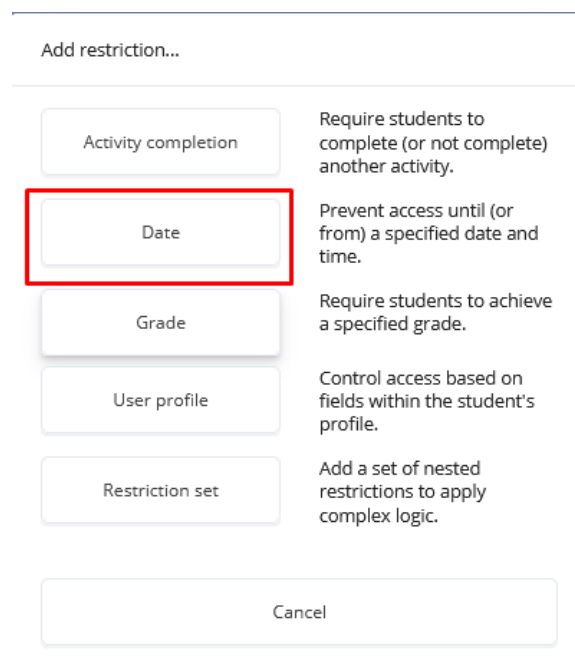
Add restriction...

Activity completion

Require students to complete (or not complete) another activity.

Date

Prevent access until (or from) a specified date and time.

Grade

Require students to achieve a specified grade.

User profile

Control access based on fields within the student's profile.

Restriction set

Add a set of nested restrictions to apply complex logic.

Cancel